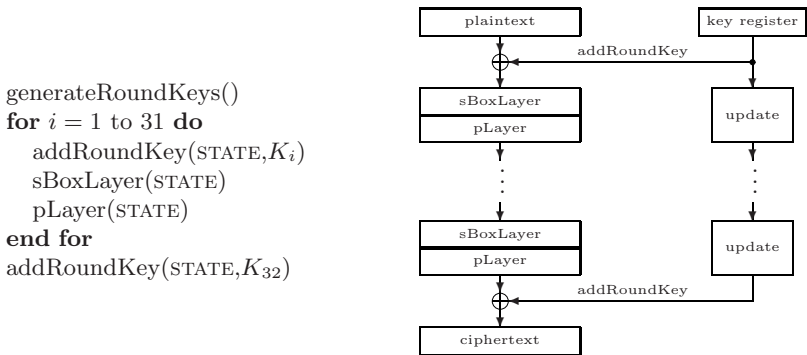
generateRoundKeys()
**for** $i = 1$ to 31 **do**
addRoundKey(STATE,$K_i$)
sBoxLayer(STATE)
pLayer(STATE)
**end for**
addRoundKey(STATE,$K_{32}$)

plaintext

key register

addRoundKey

sBoxLayer

pLayer

update

sBoxLayer

pLayer

update

addRoundKey

ciphertext